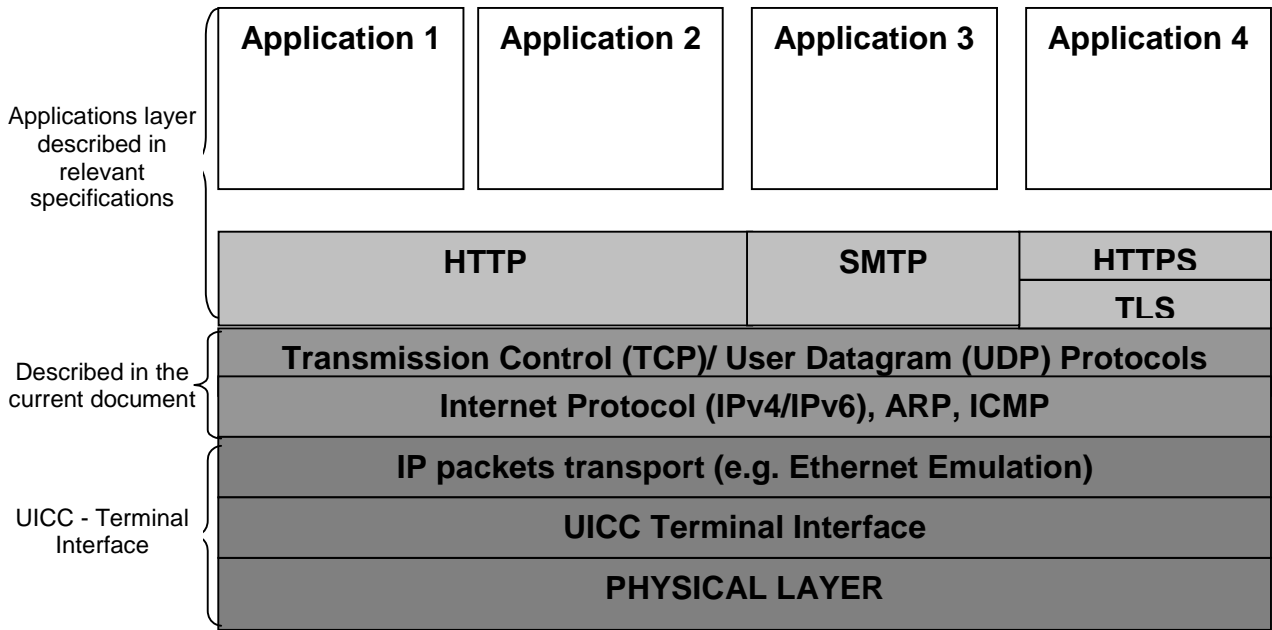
Application 1

Application 2

Application 3

Application 4

Applications layer described in relevant specifications

HTTP

SMTP

HTTPS

TLS

Described in the current document

Transmission Control (TCP)/ User Datagram (UDP) Protocols

Internet Protocol (IPv4/IPv6), ARP, ICMP

UICC - Terminal Interface

IP packets transport (e.g. Ethernet Emulation)

UICC Terminal Interface

PHYSICAL LAYER